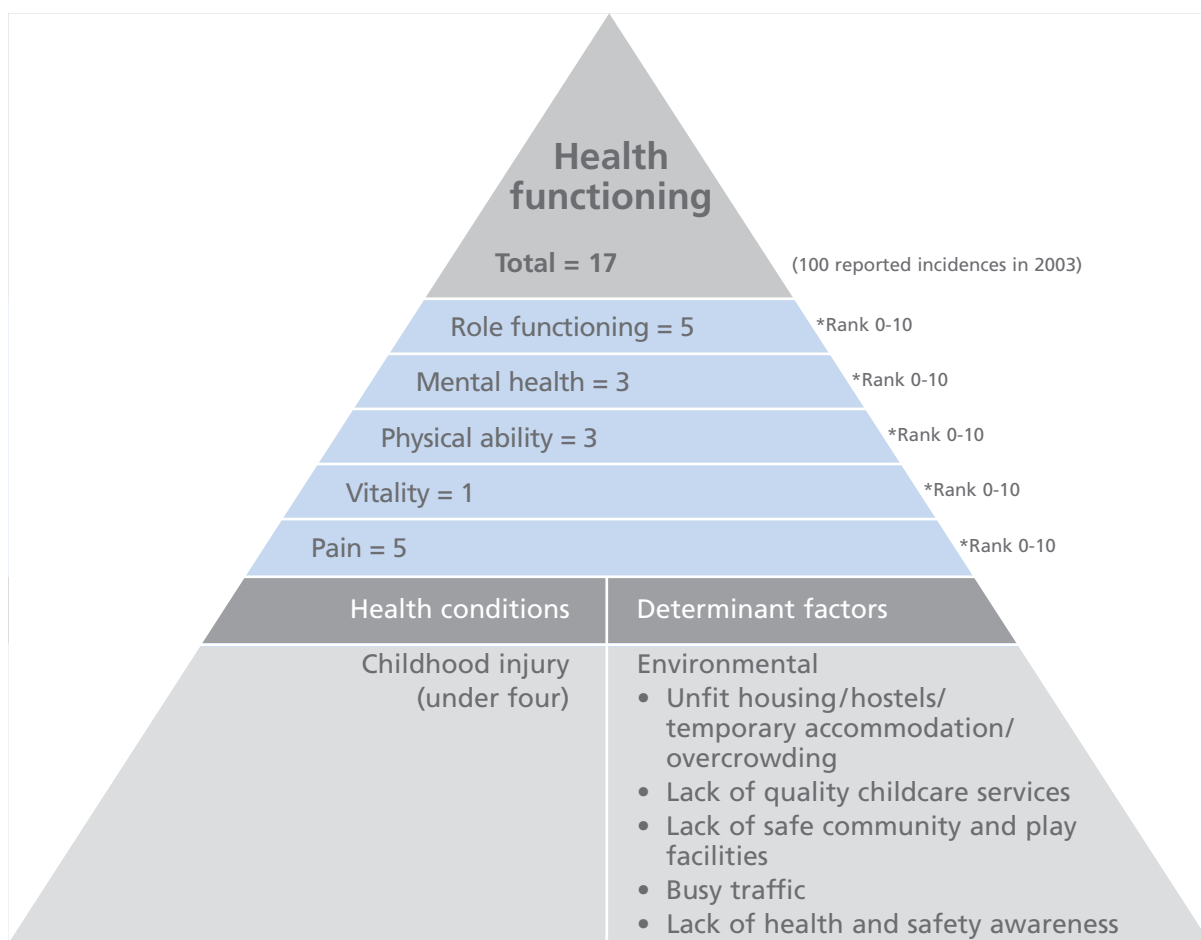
Health functioning

Total = 17

(100 reported incidences in 2003)

Role functioning = 5

*Rank 0-10

Mental health = 3

*Rank 0-10

Physical ability = 3

*Rank 0-10

Vitality = 1

*Rank 0-10

Pain = 5

*Rank 0-10

| Health conditions | Determinant factors |
|---|---|
| Childhood injury (under four) | Environmental<br>• Unfit housing/hostels/ temporary accommodation/ overcrowding<br>• Lack of quality childcare services<br>• Lack of safe community and play facilities<br>• Busy traffic<br>• Lack of health and safety awareness |